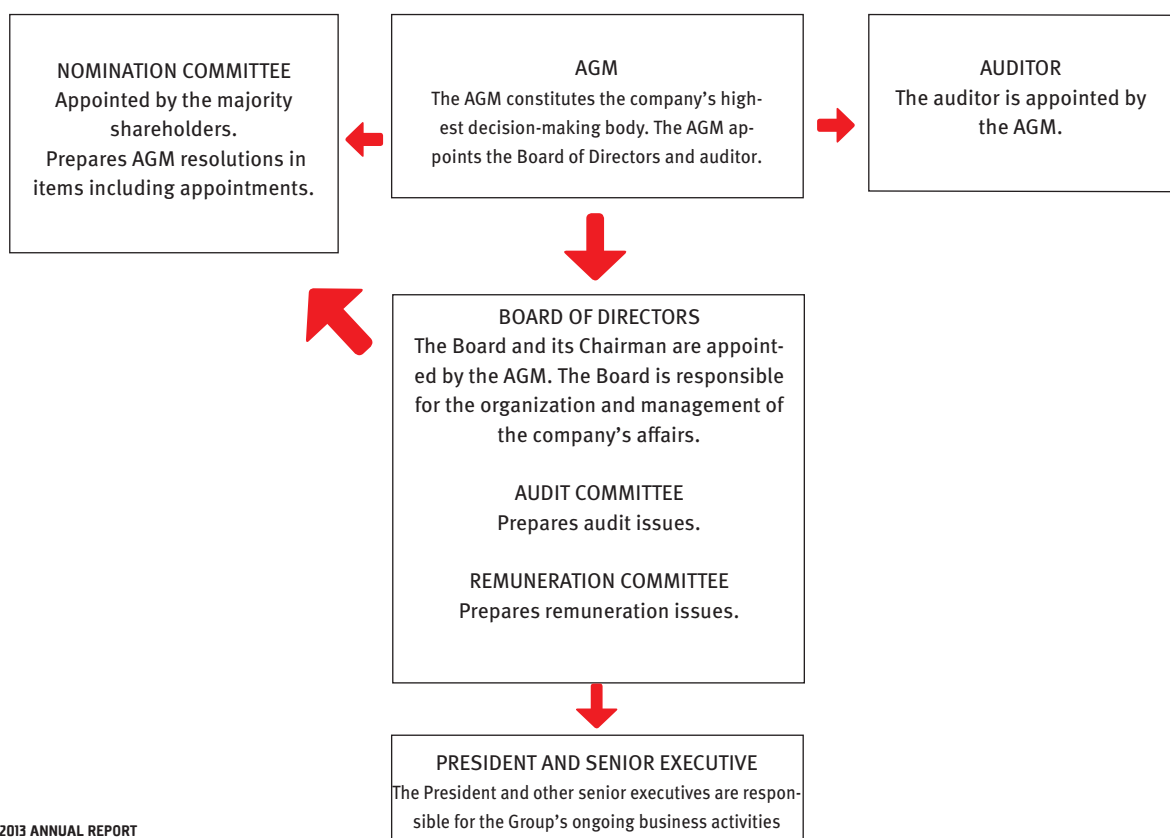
NOMINATION COMMITTEE
Appointed by the majority shareholders.
Prepares AGM resolutions in items including appointments.

AGM
The AGM constitutes the company's highest decision-making body. The AGM appoints the Board of Directors and auditor.

AUDITOR
The auditor is appointed by the AGM.

BOARD OF DIRECTORS
The Board and its Chairman are appointed by the AGM. The Board is responsible for the organization and management of the company's affairs.

AUDIT COMMITTEE
Prepares audit issues.

REMUNERATION COMMITTEE
Prepares remuneration issues.

PRESIDENT AND SENIOR EXECUTIVE
The President and other senior executives are responsible for the Group's ongoing business activities

2013 ANNUAL REPORT